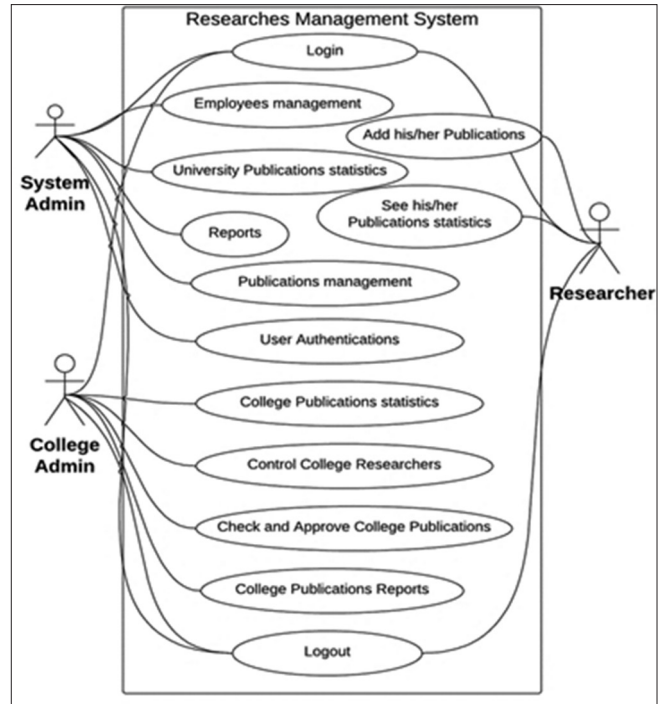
Researches Management System

Login

Employees management

Add his/her Publications

University Publications statistics

See his/her Publications statistics

Reports

Publications management

User Authentications

College Publications statistics

Control College Researchers

Check and Approve College Publications

College Publications Reports

Logout

System Admin

College Admin

Researcher